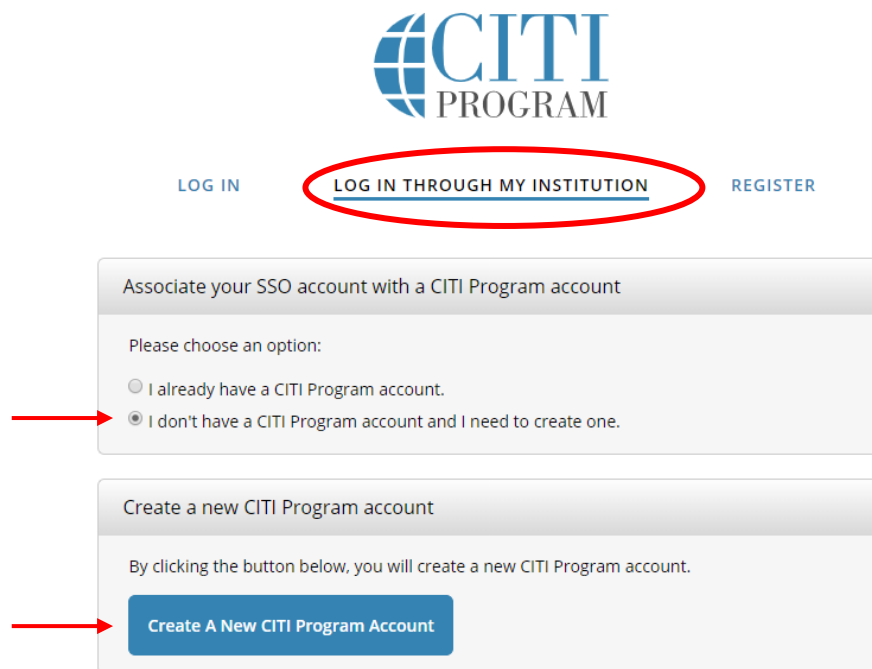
CITI PROGRAM

LOG IN LOG IN THROUGH MY INSTITUTION REGISTER

Associate your SSO account with a CITI Program account

Please choose an option:

I already have a CITI Program account.

I don't have a CITI Program account and I need to create one.

Create a new CITI Program account

By clicking the button below, you will create a new CITI Program account.

Create A New CITI Program Account